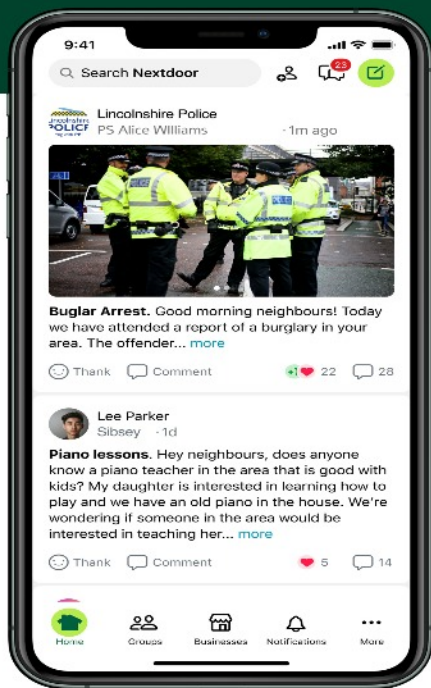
9:41

Search Nextdoor

23

Lincolnshire Police
PS Alice Williams · 1m ago

POLICE

Buglar Arrest. Good morning neighbours! Today we have attended a report of a burglary in your area. The offender... more

Thank Comment +1 22 28

Lee Parker
Sibsey · 1d

Piano lessons. Hey neighbours, does anyone know a piano teacher in the area that is good with kids? My daughter is interested in learning how to play and we have an old piano in the house. We're wondering if someone in the area would be interested in teaching her... more

Thank Comment 5 14

Home Groups Businesses Notifications More